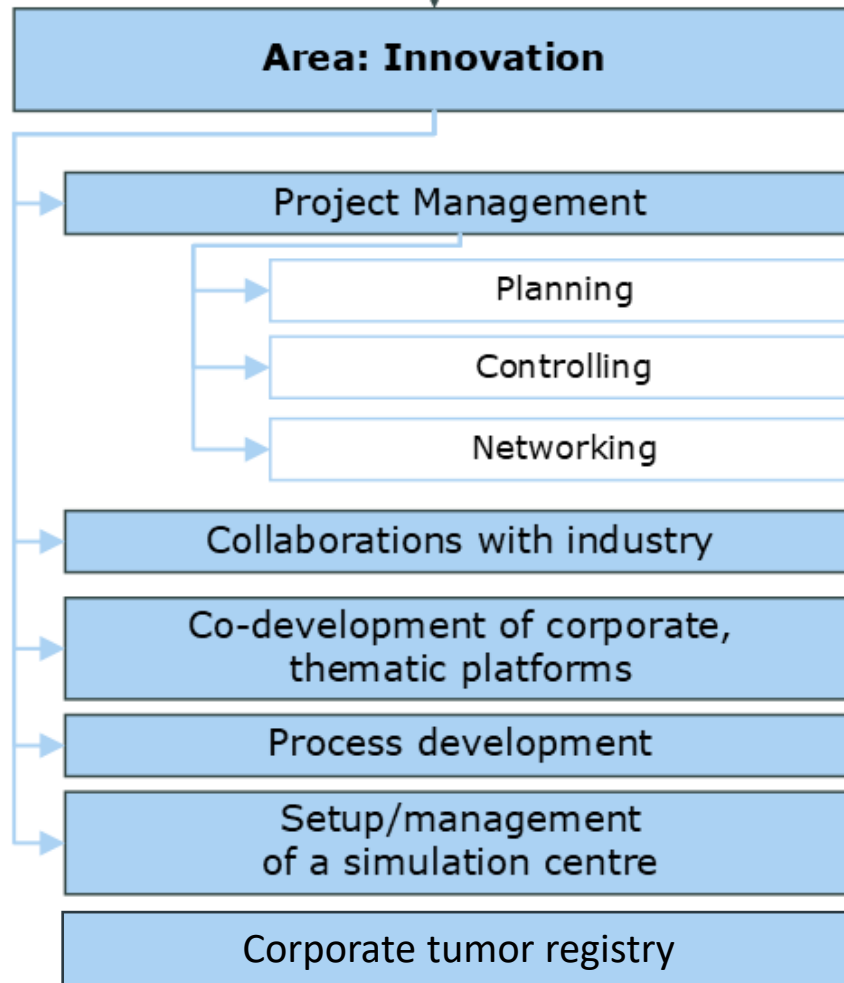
Area: Innovation

Project Management

Planning

Controlling

Networking

Collaborations with industry

Co-development of corporate, thematic platforms

Process development

Setup/management of a simulation centre

Corporate tumor registry